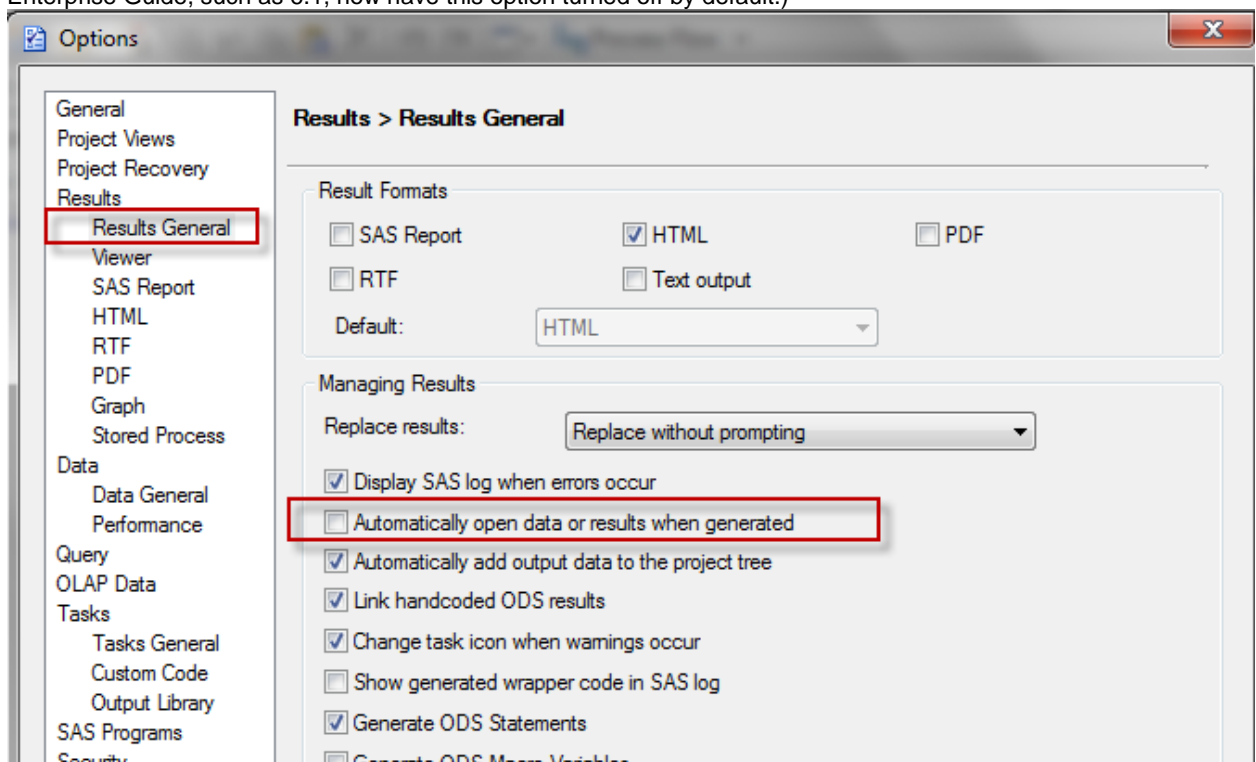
Enterprise Guide, such as 5.1, now have this option turned off by default.)

Options

General
Project Views
Project Recovery
Results
Results General
Viewer
SAS Report
HTML
RTF
PDF
Graph
Stored Process
Data
Data General
Performance
Query
OLAP Data
Tasks
Tasks General
Custom Code
Output Library
SAS Programs
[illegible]

Results > Results General

Result Formats
SAS Report
HTML
PDF
RTF
Text output
Default: HTML

Managing Results
Replace results: Replace without prompting
Display SAS log when errors occur
Automatically open data or results when generated
Automatically add output data to the project tree
Link handcoded ODS results
Change task icon when warnings occur
Show generated wrapper code in SAS log
Generate ODS Statements
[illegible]